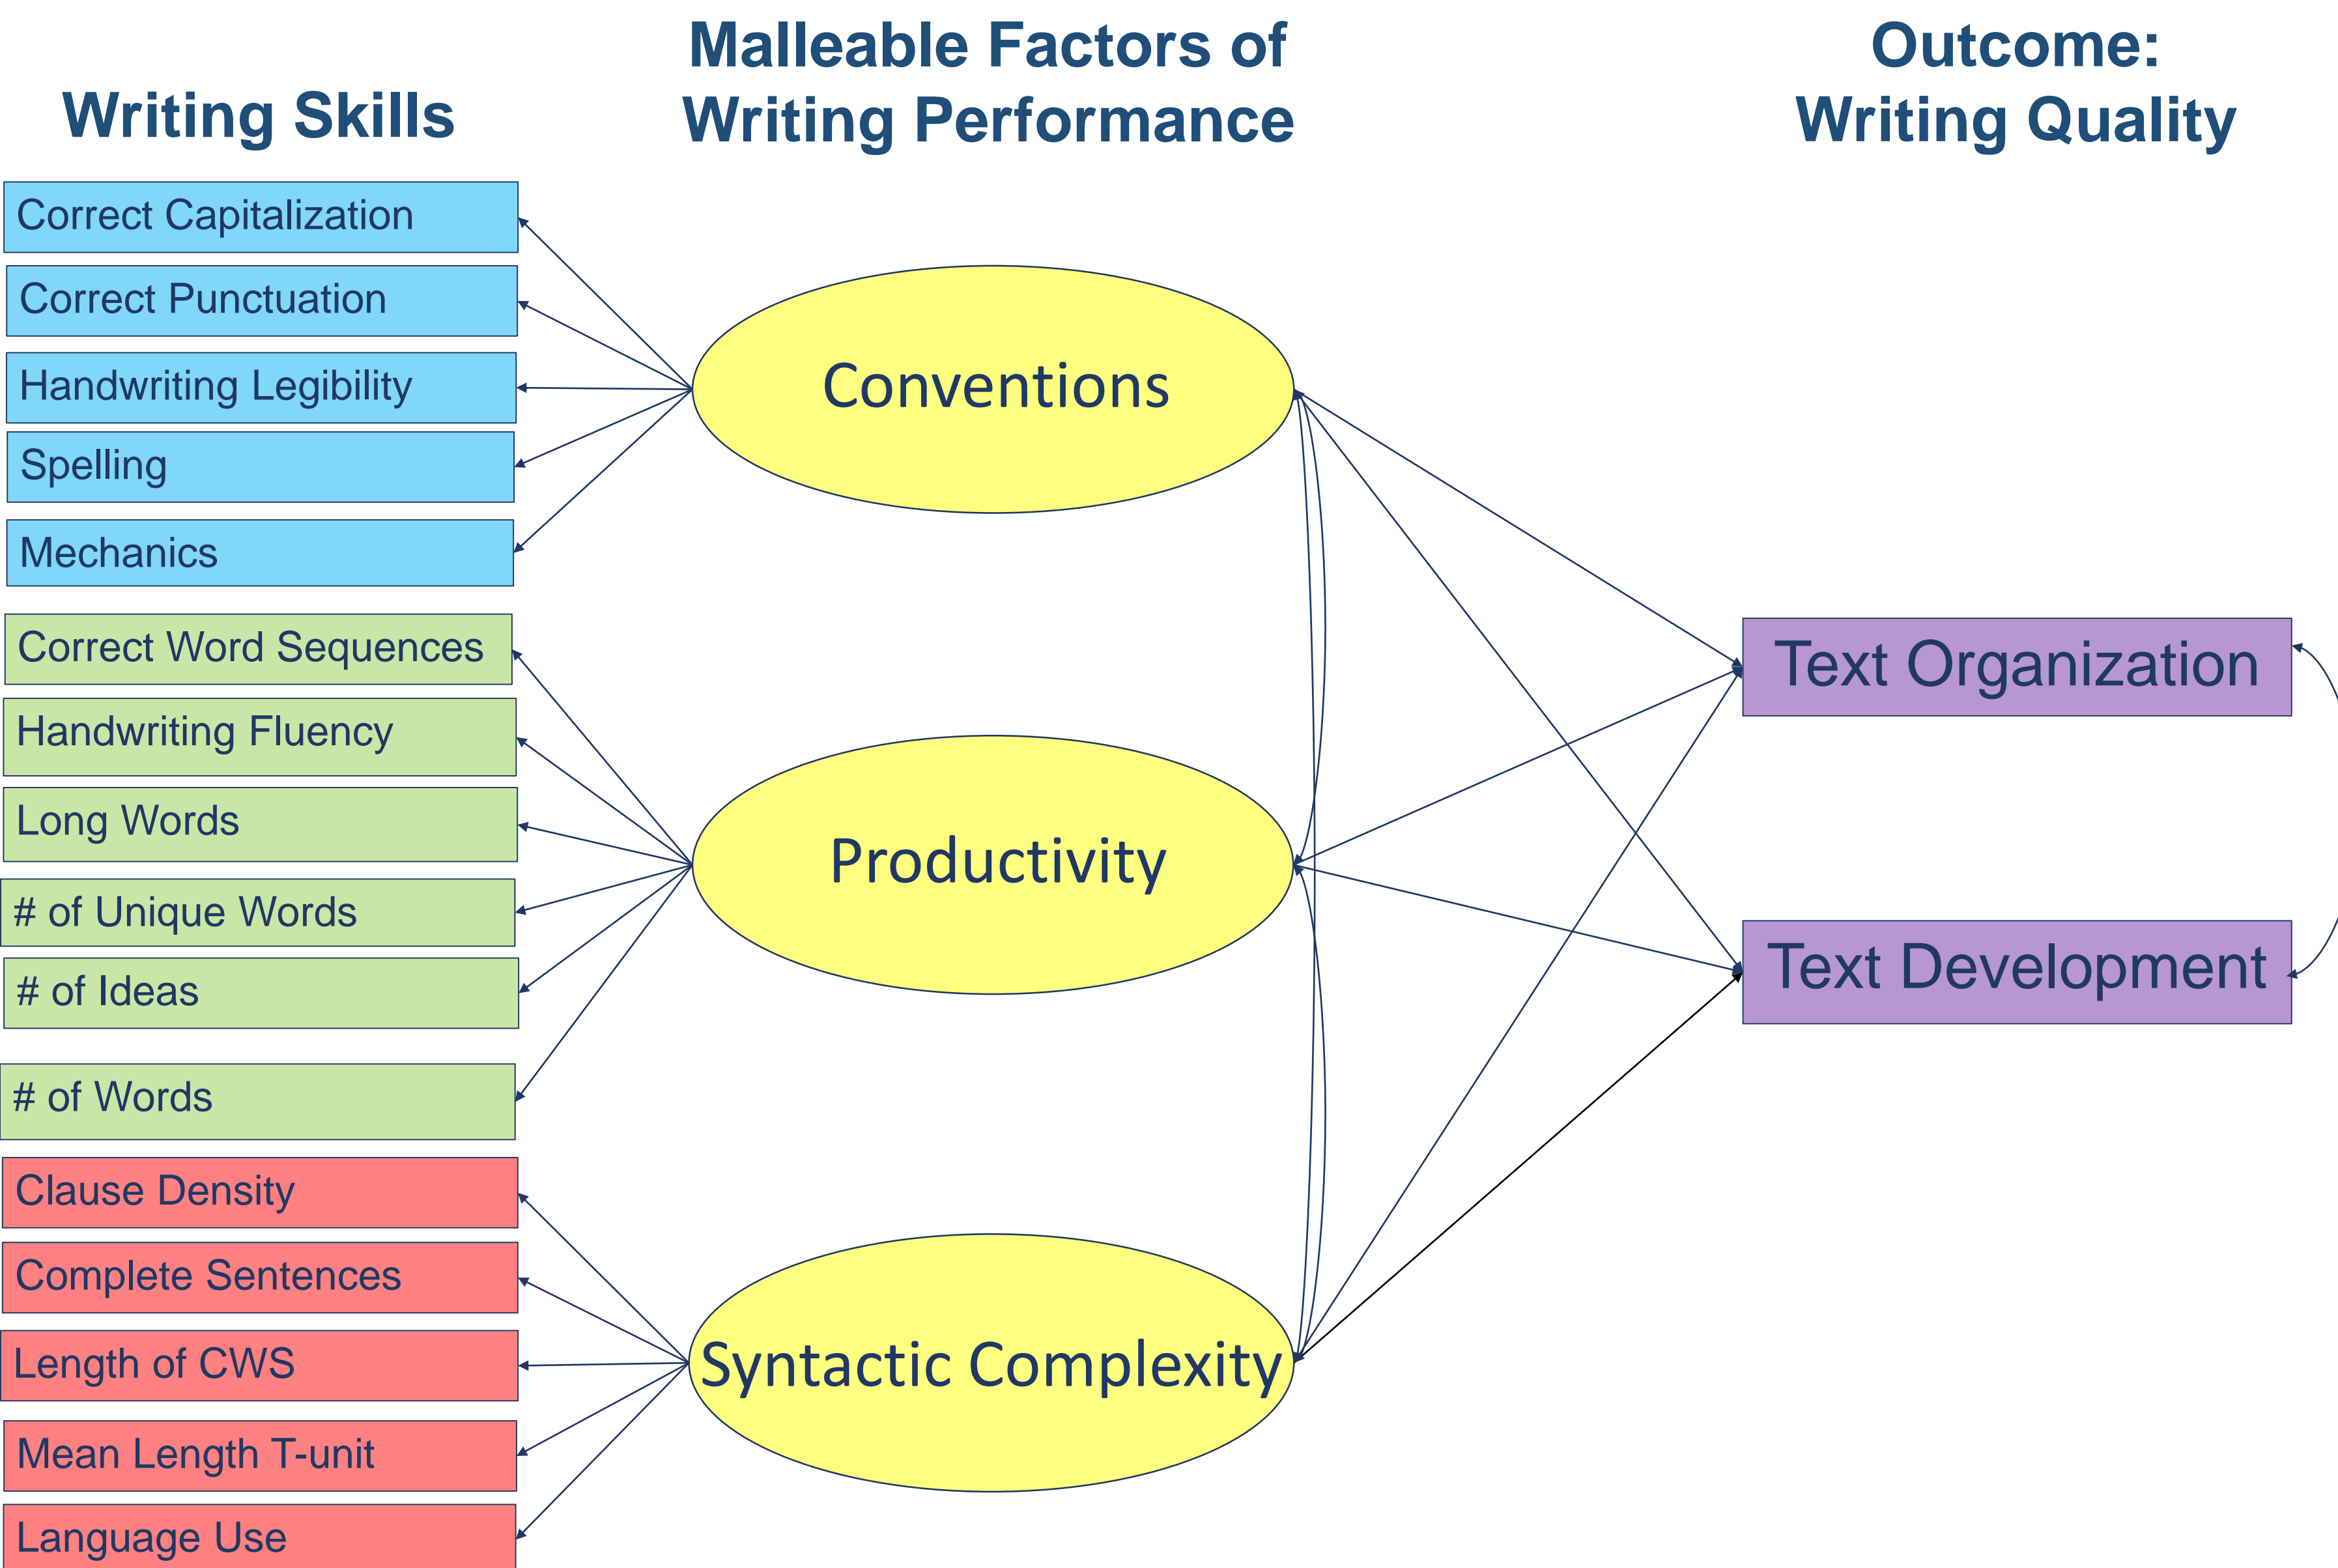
Writing Skills

Malleable Factors of Writing Performance

Outcome: Writing Quality

Correct Capitalization

Correct Punctuation

Handwriting Legibility

Spelling

Mechanics

Correct Word Sequences

Handwriting Fluency

Long Words

# of Unique Words

# of Ideas

# of Words

Clause Density

Complete Sentences

Length of CWS

Mean Length T-unit

Language Use

Conventions

Productivity

Syntactic Complexity

Text Organization

Text Development